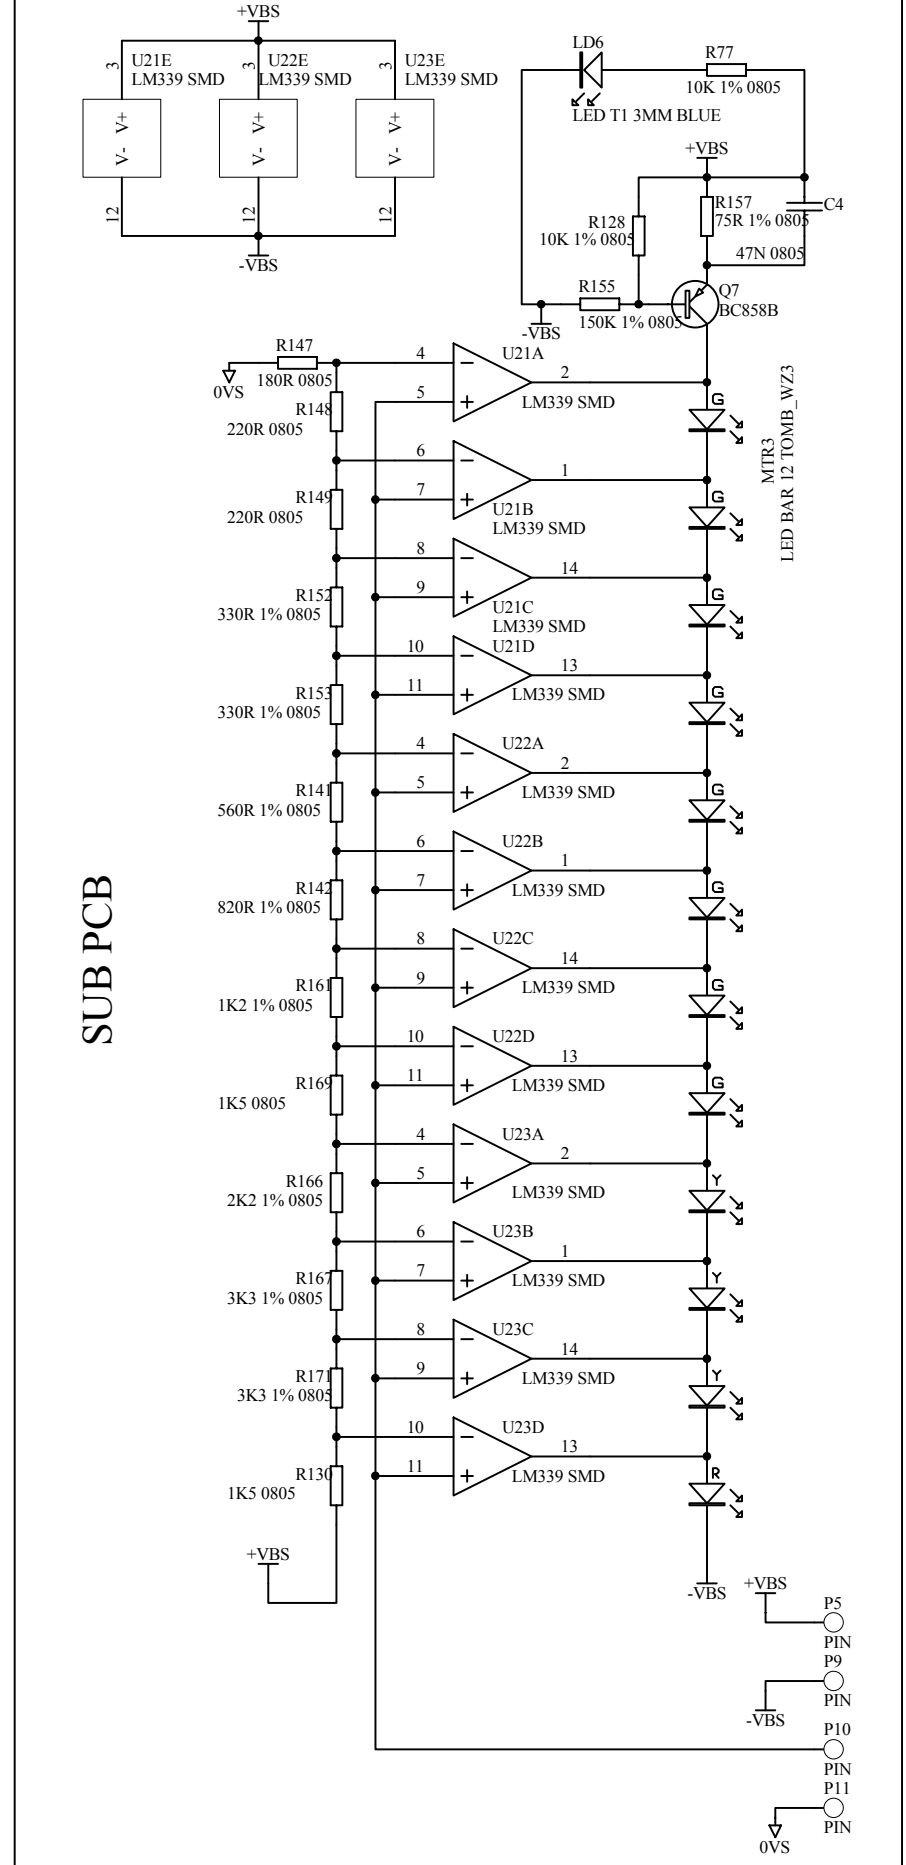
SUB PCB

+VBS

U21E
LM339 SMD
3
V- V+
12

U22E
LM339 SMD
3
V- V+
12

U23E
LM339 SMD
3
V- V+
12

-VBS

LD6
R77
10K 1% 0805
LED T1 3MM BLUE

+VBS
R157
75R 1% 0805
C4
47N 0805
R128
10K 1% 0805
R155
150K 1% 0805
-VBS
Q7
BC858B

R147
180R 0805
0VS

R148
220R 0805
R149
220R 0805
R152
330R 1% 0805
R153
330R 1% 0805
R141
560R 1% 0805
R142
820R 1% 0805
R161
1K2 1% 0805
R169
1K5 0805
R166
2K2 1% 0805
R167
3K3 1% 0805
R171
3K3 1% 0805
R130
1K5 0805

+VBS

4 5 U21A LM339 SMD 2
6 7 U21B LM339 SMD 1
8 9 U21C LM339 SMD 14
10 11 U21D LM339 SMD 13
4 5 U22A LM339 SMD 2
6 7 U22B LM339 SMD 1
8 9 U22C LM339 SMD 14
10 11 U22D LM339 SMD 13
4 5 U23A LM339 SMD 2
6 7 U23B LM339 SMD 1
8 9 U23C LM339 SMD 14
10 11 U23D LM339 SMD 13

MTR3
LED BAR 12 TOMB_WZ3
G
G
G
G
G
G
G
G
Y
Y
Y
R

-VBS

+VBS
P5
PIN
P9
PIN
-VBS
P10
PIN
P11
PIN
0VS